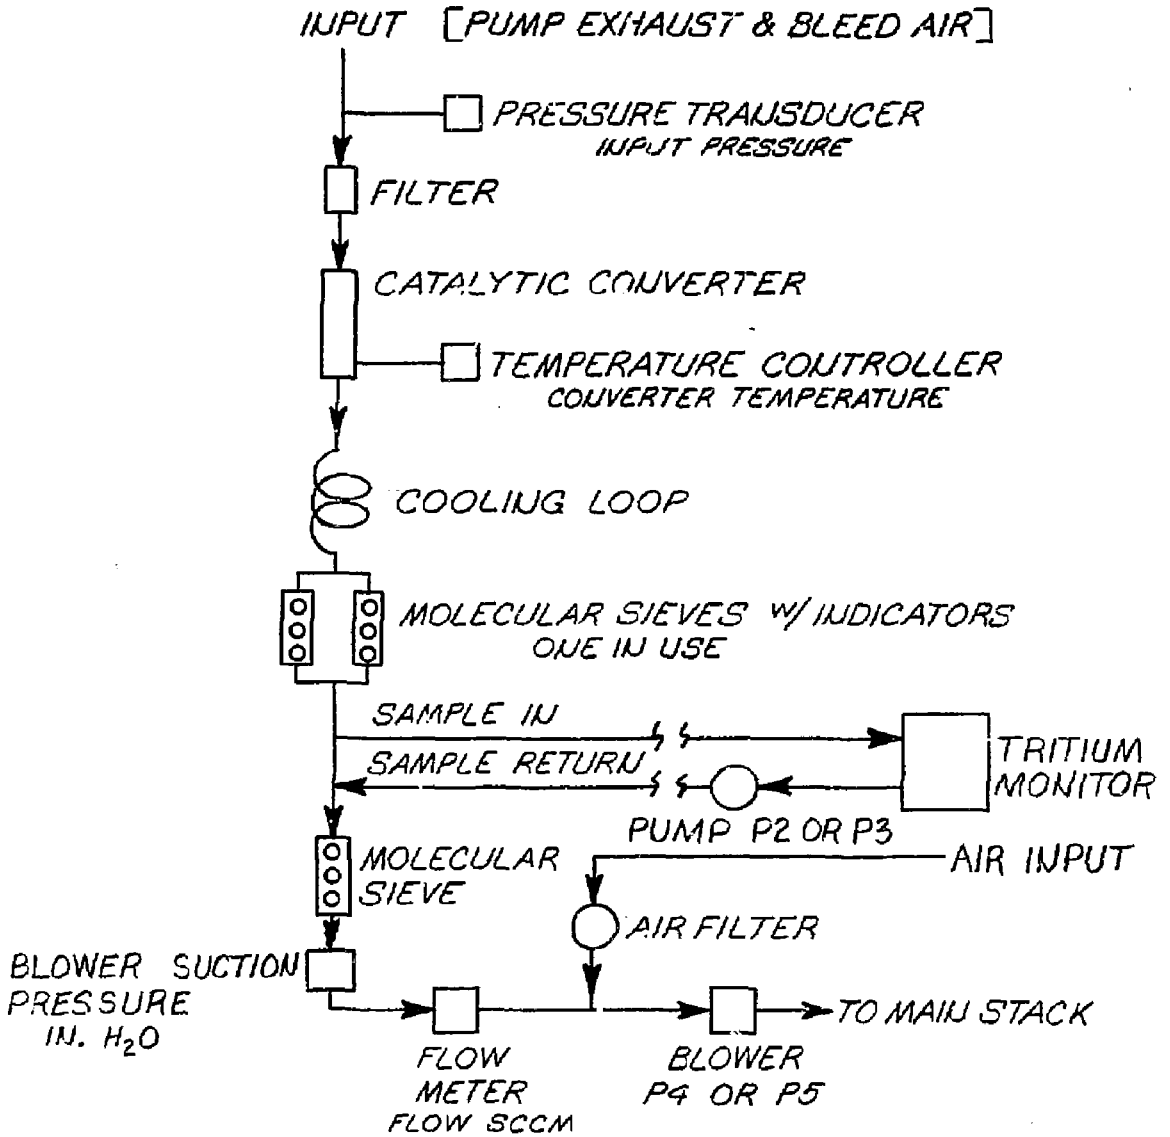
INPUT [PUMP EXHAUST & BLEED AIR]

PRESSURE TRANSDUCER
INPUT PRESSURE

FILTER

CATALYTIC CONVERTER

TEMPERATURE CONTROLLER
CONVERTER TEMPERATURE

COOLING LOOP

MOLECULAR SIEVES W/ INDICATORS
ONE IN USE

SAMPLE IN

SAMPLE RETURN

TRITIUM MONITOR

PUMP P2 OR P3

MOLECULAR SIEVE

AIR INPUT

AIR FILTER

BLOWER SUCTION PRESSURE IN. $H_2O$

FLOW METER
FLOW SCCM

BLOWER
P4 OR P5

TO MAIN STACK